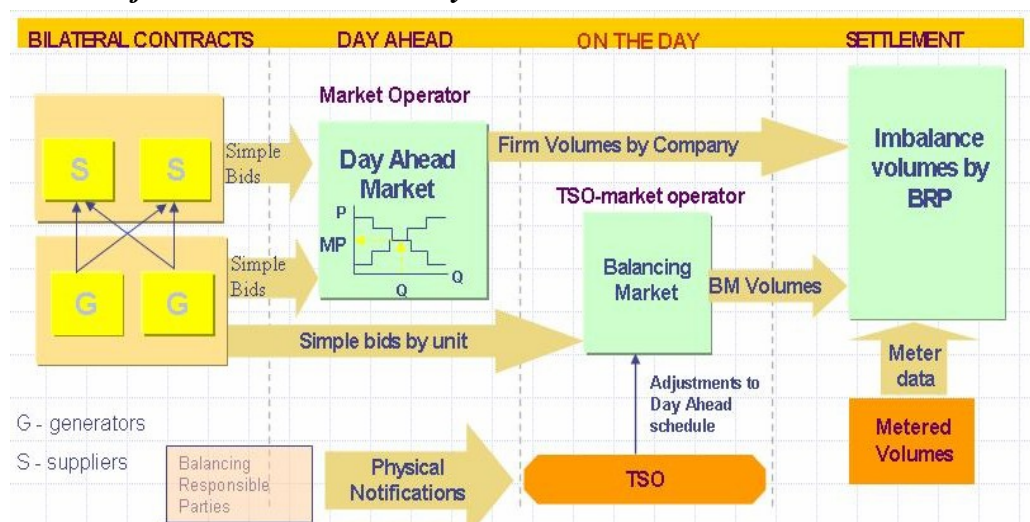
BILATERAL CONTRACTS

DAY AHEAD

ON THE DAY

SETTLEMENT

Market Operator

S

S

Simple Bids

Day Ahead Market

Firm Volumes by Company

Imbalance volumes by BRP

TSO-market operator

P

MP

Q

Q

G

G

Simple Bids

Balancing Market

BM Volumes

Simple bids by unit

Meter data

Adjustments to Day Ahead schedule

G - generators

S - suppliers

Balancing Responsible Parties

Physical Notifications

TSO

Metered Volumes